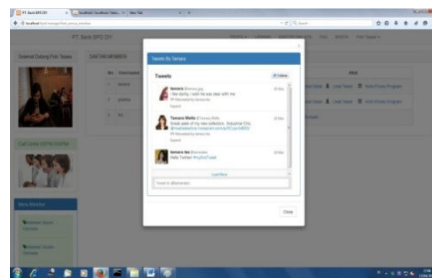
Tweets By Semera

Tweets

Follow

Semera

I like daddy, i wish he was okay with me

Expand

Tamara Wells

Great pale of my new collection. Shoesmie Cou...

Expand

Semera Ma

Hello Twitter! #myfirstTweet

Load More

Tweet to @Semera

Close

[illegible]